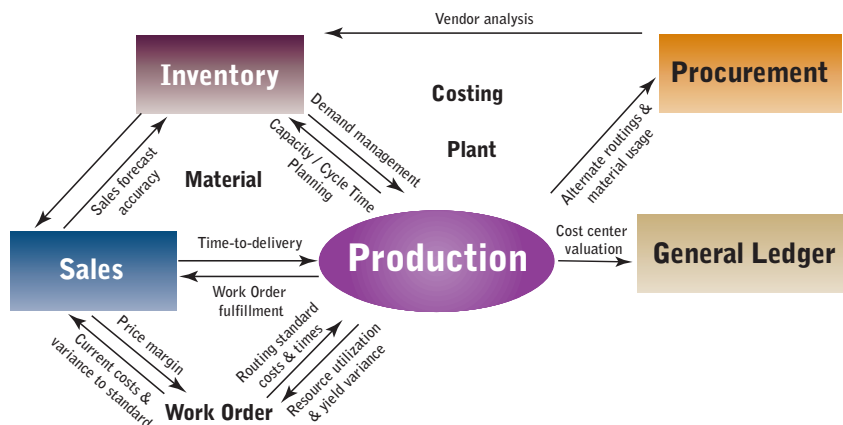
Vendor analysis

Inventory

Procurement

Costing

Demand management

Capacity / Cycle Time Planning

Plant

Alternate routings & material usage

Sales forecast accuracy

Material

Sales

Time-to-delivery

Production

Cost center valuation

General Ledger

Work Order fulfillment

Price margin

Current costs & variance to standard

Routing standard costs & times

Resource utilization & yield variance

Work Order